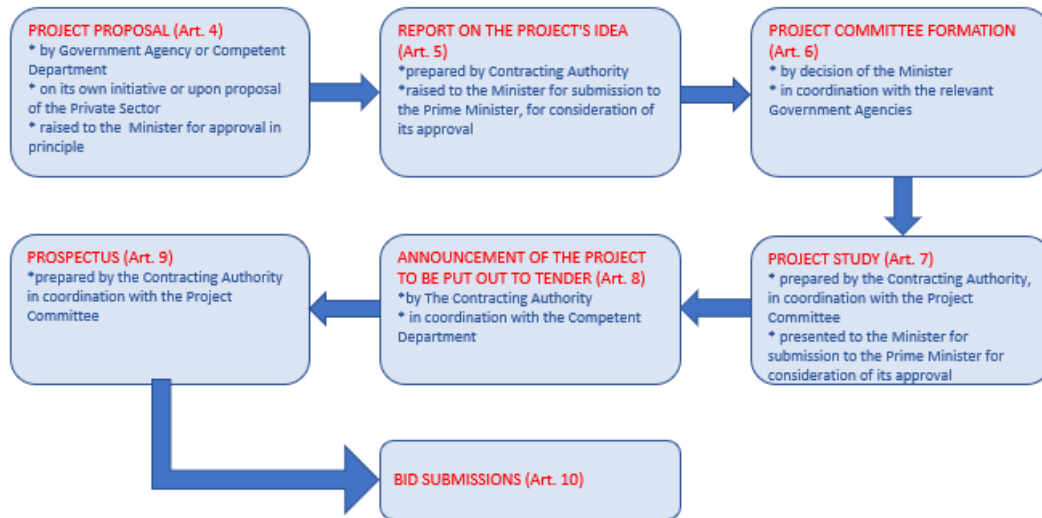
PROJECT PROPOSAL (Art. 4)
* by Government Agency or Competent Department
* on its own initiative or upon proposal of the Private Sector
* raised to the Minister for approval in principle

REPORT ON THE PROJECT'S IDEA (Art. 5)
*prepared by Contracting Authority
*raised to the Minister for submission to the Prime Minister, for consideration of its approval

PROJECT COMMITTEE FORMATION (Art. 6)
* by decision of the Minister
* in coordination with the relevant Government Agencies

PROJECT STUDY (Art. 7)
* prepared by the Contracting Authority, in coordination with the Project Committee
* presented to the Minister for submission to the Prime Minister for consideration of its approval

ANNOUNCEMENT OF THE PROJECT TO BE PUT OUT TO TENDER (Art. 8)
*by The Contracting Authority
* in coordination with the Competent Department

PROSPECTUS (Art. 9)
*prepared by the Contracting Authority in coordination with the Project Committee

BID SUBMISSIONS (Art. 10)